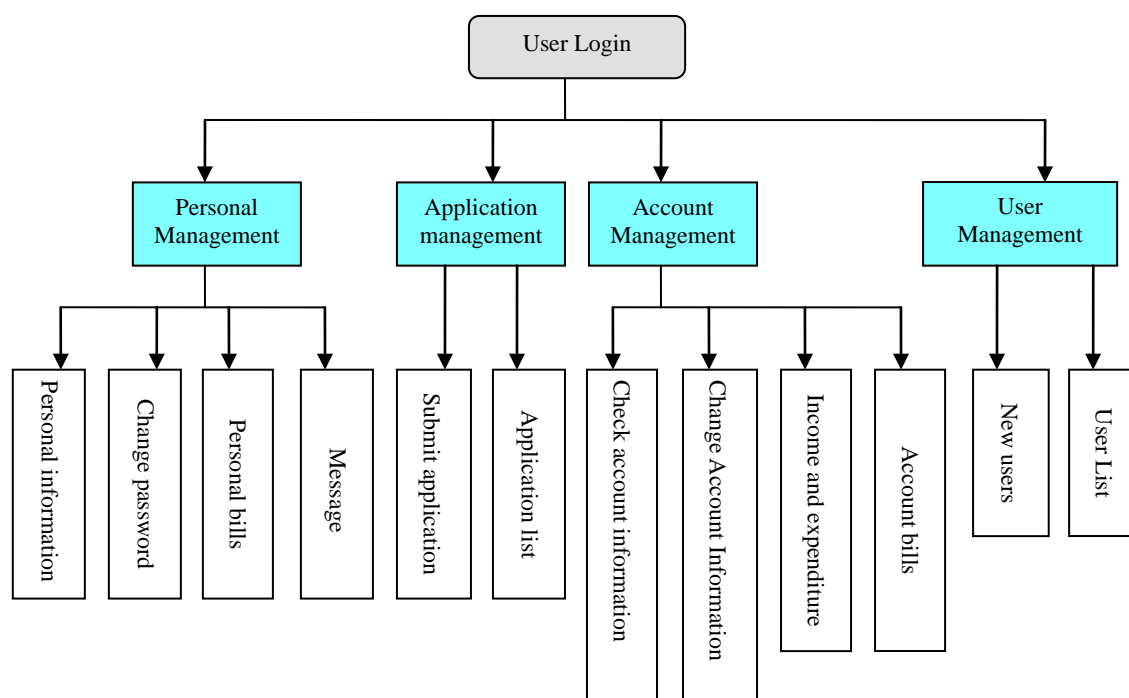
User Login

Personal Management

Application management

Account Management

User Management

Personal information

Change password

Personal bills

Message

Submit application

Application list

Check account information

Change Account Information

Income and expenditure

Account bills

New users

User List